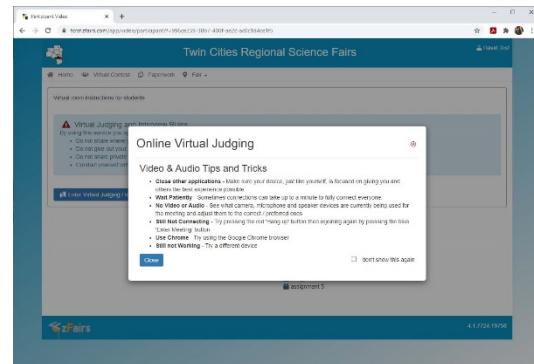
Participant Video
tcrsf.zfairs.com/app/video/participant/?=

Twin Cities Regional Science Fairs
Hawk Sai

Home Virtual Contest Paperwork Fair

Virtual room instructions for students

Virtual Judging and Interview Rules
By using this service you a
Do not share where
Do not give out you
Do not share private
Conduct yourself pro

Enter Virtual Judging / I

Online Virtual Judging

Video & Audio Tips and Tricks

Close other applications - Make sure your device, just like yourself, is focused on giving you and others the best experience possible
Wait Patiently - Sometimes connections can take up to a minute to fully connect everyone.
No Video or Audio - See what camera, microphone and speaker devices are currently being used for the meeting and adjust them to the correct / preferred ones
Still Not Connecting - Try pressing the red 'Hang up' button then rejoining again by pressing the blue 'Enter Meeting' button
Use Chrome - Try using the Google Chrome browser
Still not Working - Try a different device

Close

don't show this again

assignment 5

zFairs

4.1.7724.19756